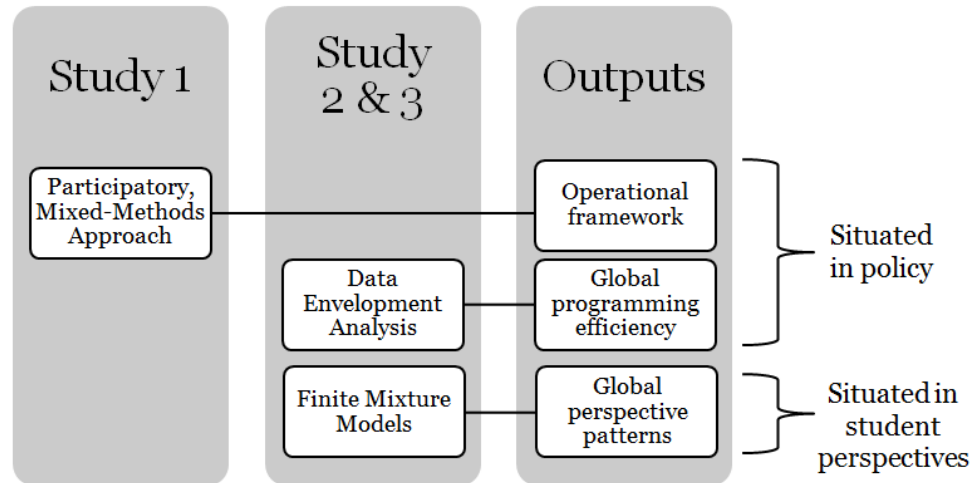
Study 1

Study 2 & 3

Outputs

Participatory, Mixed-Methods Approach

Operational framework

Data Envelopment Analysis

Global programming efficiency

Finite Mixture Models

Global perspective patterns

Situated in policy

Situated in student perspectives